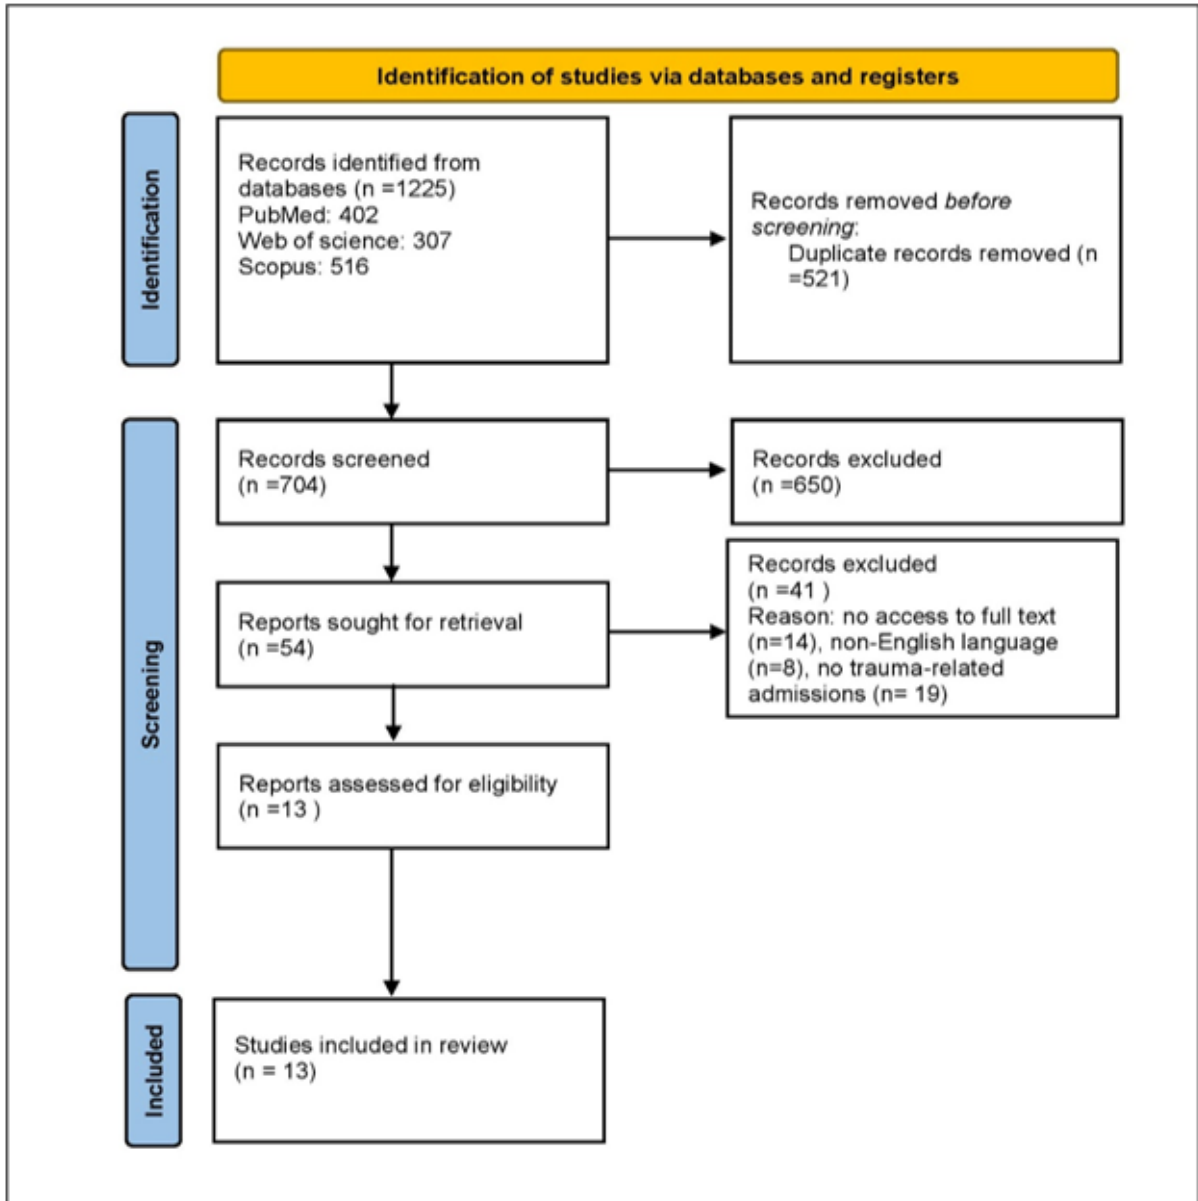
Identification of studies via databases and registers

Identification

Records identified from databases (n =1225)
PubMed: 402
Web of science: 307
Scopus: 516

Records removed *before screening*:
Duplicate records removed (n =521)

Screening

Records screened
(n =704)

Records excluded
(n =650)

Reports sought for retrieval
(n =54)

Records excluded
(n =41 )
Reason: no access to full text (n=14), non-English language (n=8), no trauma-related admissions (n= 19)

Reports assessed for eligibility
(n =13 )

Included

Studies included in review
(n = 13)